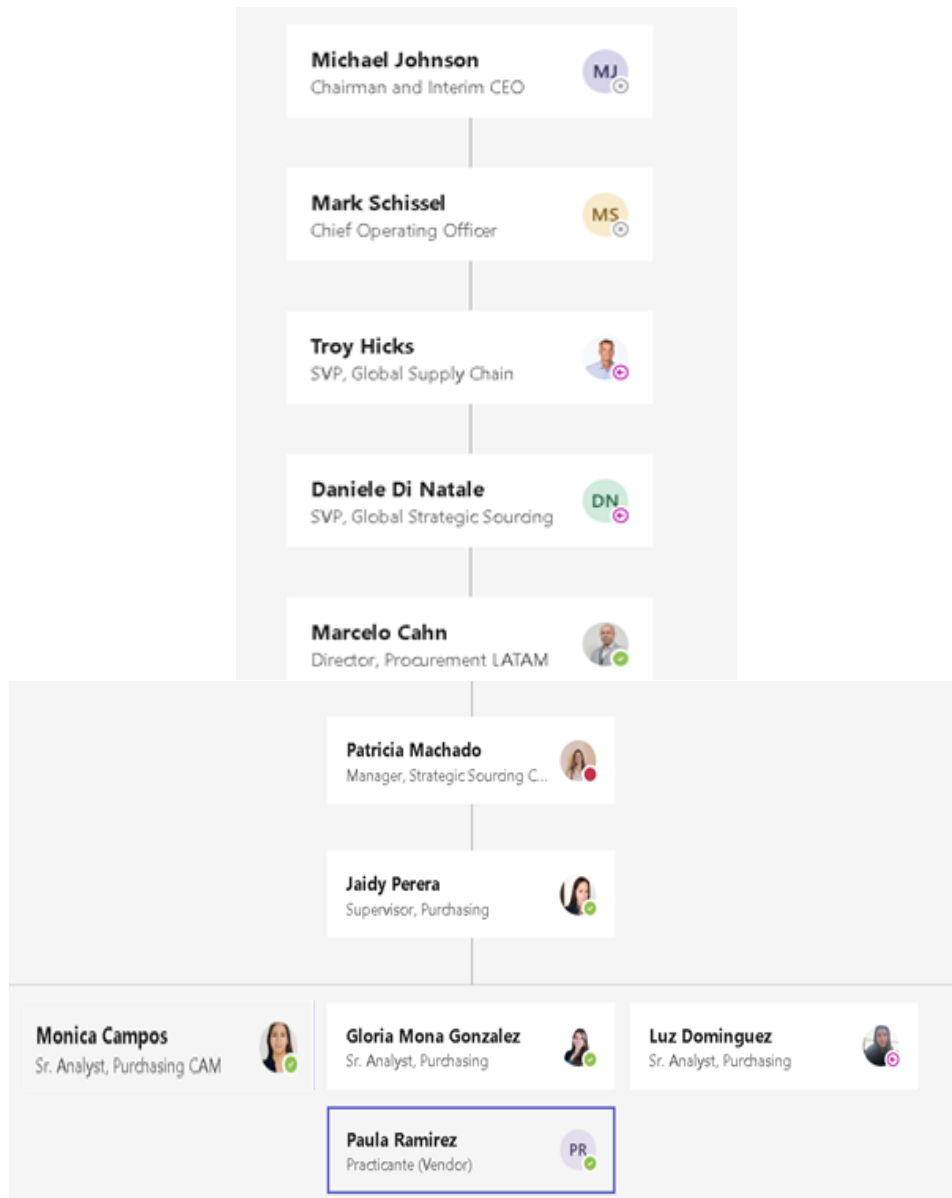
Michael Johnson
Chairman and Interim CEO
MJ

Mark Schissel
Chief Operating Officer
MS

Troy Hicks
SVP, Global Supply Chain

Daniele Di Natale
SVP, Global Strategic Sourcing
DN

Marcelo Cahn
Director, Procurement LATAM

Patricia Machado
Manager, Strategic Sourcing C...

Jaidy Perera
Supervisor, Purchasing

Monica Campos
Sr. Analyst, Purchasing CAM

Gloria Mona Gonzalez
Sr. Analyst, Purchasing

Luz Dominguez
Sr. Analyst, Purchasing

Paula Ramirez
Practicante (Vendor)
PR